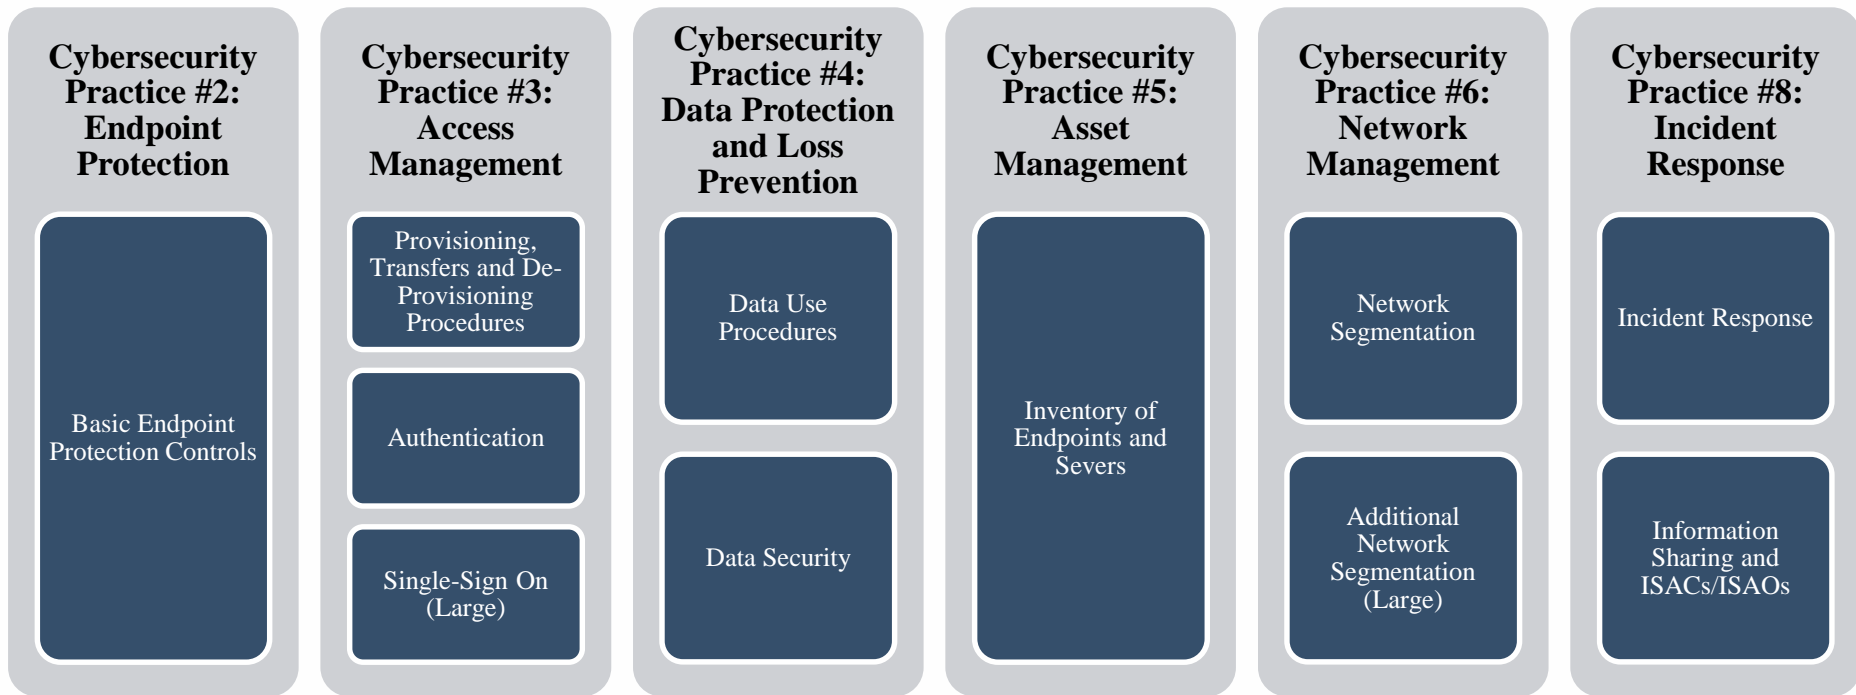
Cybersecurity Practice #2: Endpoint Protection

Basic Endpoint Protection Controls

Cybersecurity Practice #3: Access Management

Provisioning, Transfers and De-Provisioning Procedures

Authentication

Single-Sign On (Large)

Cybersecurity Practice #4: Data Protection and Loss Prevention

Data Use Procedures

Data Security

Cybersecurity Practice #5: Asset Management

Inventory of Endpoints and Severs

Cybersecurity Practice #6: Network Management

Network Segmentation

Additional Network Segmentation (Large)

Cybersecurity Practice #8: Incident Response

Incident Response

Information Sharing and ISACs/ISAOs